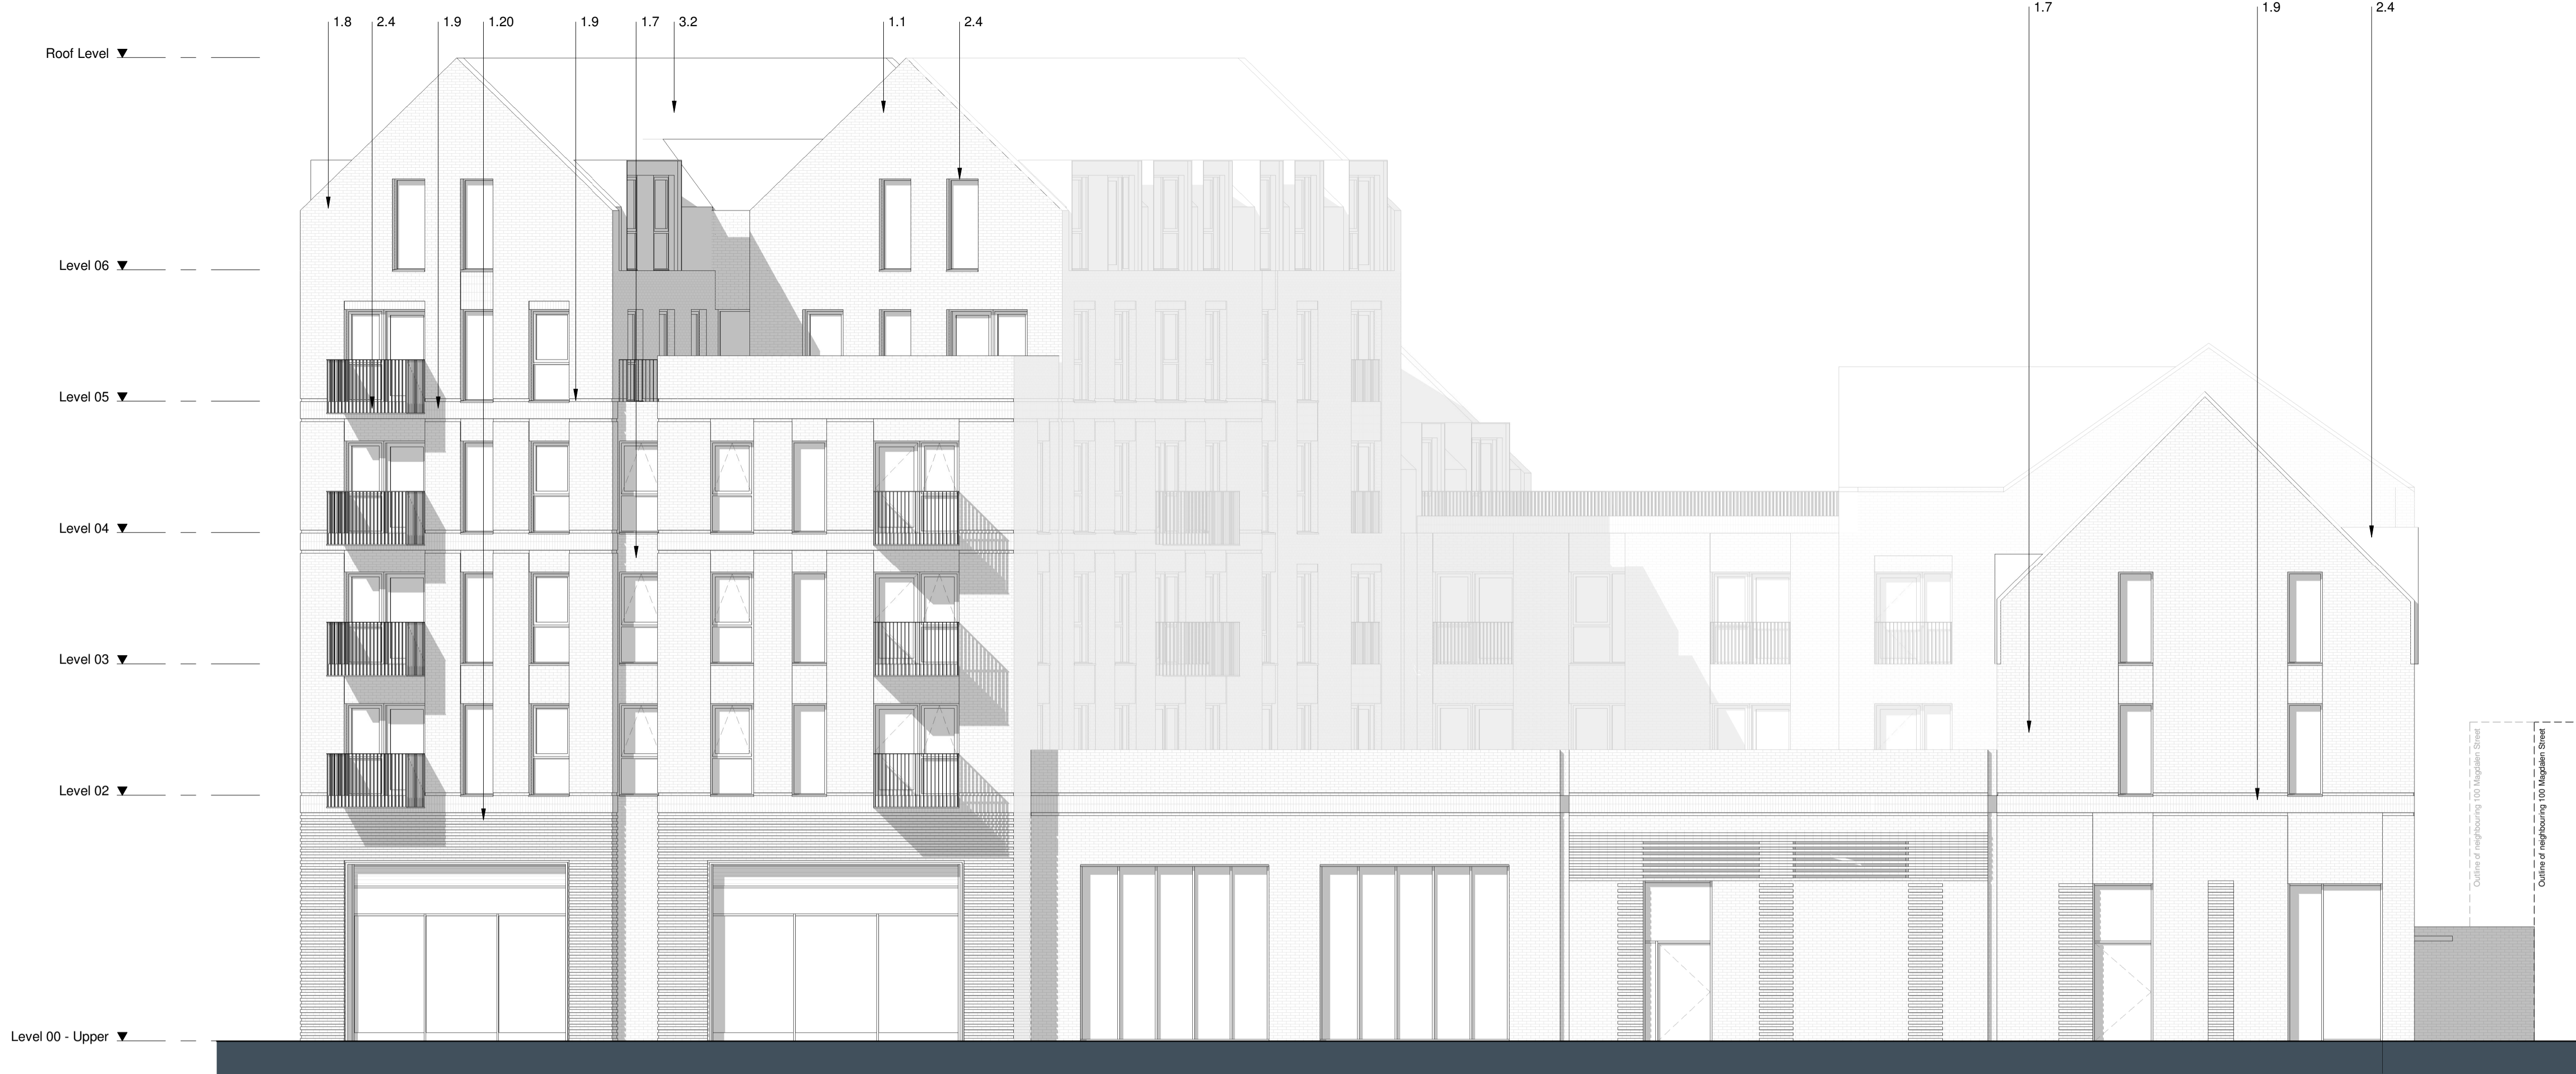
1.8 2.4 1.9 1.20 1.9 1.7 3.2 1.1 2.4 1.7 1.9 2.4

Roof Level

Level 06

Level 05

Level 04

Level 03

Level 02

Level 00 - Upper

Outline of neighbouring 100 Magdalen Street

Outline of neighbouring 100 Magdalen Street